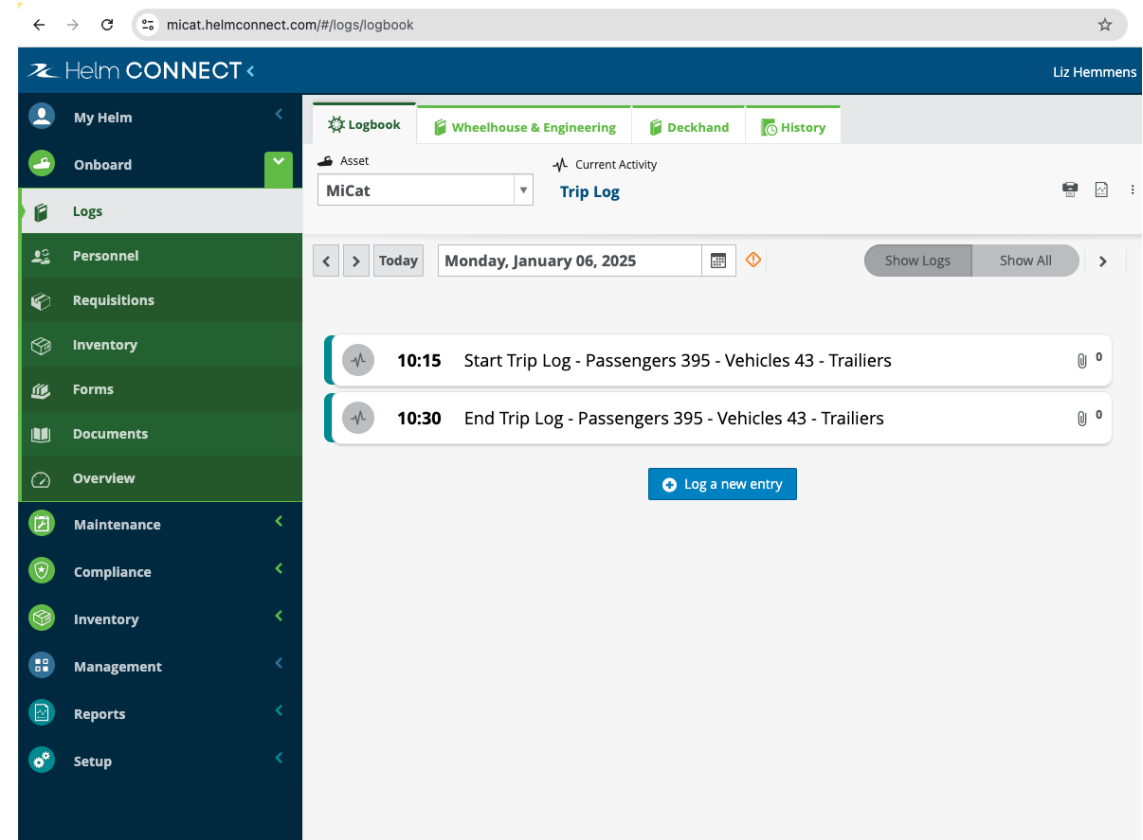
micat.helmconnect.com/#/logs/logbook

Helm CONNECT

Liz Hemmens

My Helm
Onboard
Logs
Personnel
Requisitions
Inventory
Forms
Documents
Overview
Maintenance
Compliance
Inventory
Management
Reports
Setup

Logbook
Wheelhouse & Engineering
Deckhand
History

Asset
MiCat
Current Activity
Trip Log

Today
Monday, January 06, 2025
Show Logs
Show All

10:15 Start Trip Log - Passengers 395 - Vehicles 43 - Trailiers 0

10:30 End Trip Log - Passengers 395 - Vehicles 43 - Trailiers 0

Log a new entry